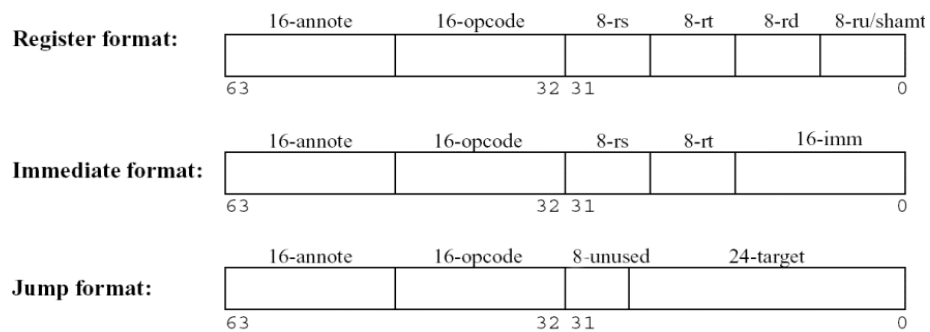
Register format:

| 16-annote | 16-opcode | 8-rs | 8-rt | 8-rd | 8-ru/shamt |
|---|---|---|---|---|---|
| | | | | | |

63 32 31 0

Immediate format:

| 16-annote | 16-opcode | 8-rs | 8-rt | 16-imm |
|---|---|---|---|---|
| | | | | |

63 32 31 0

Jump format:

| 16-annote | 16-opcode | 8-unused | 24-target |
|---|---|---|---|
| | | | |

63 32 31 0